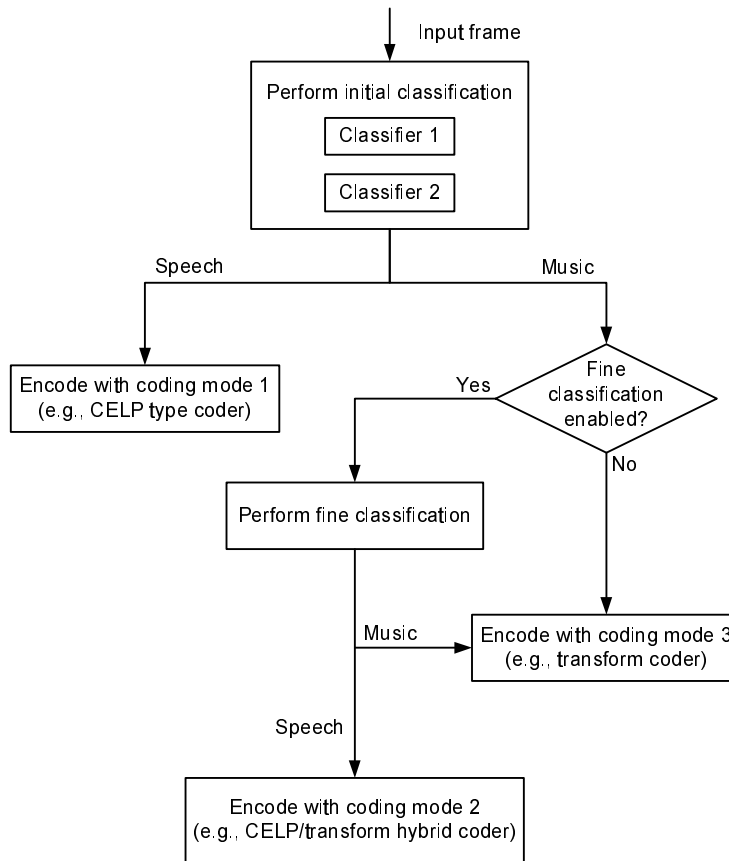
Input frame

Perform initial classification

Classifier 1

Classifier 2

Speech

Music

Encode with coding mode 1
(e.g., CELP type coder)

Yes

Fine classification enabled?

No

Perform fine classification

Music

Encode with coding mode 3
(e.g., transform coder)

Speech

Encode with coding mode 2
(e.g., CELP/transform hybrid coder)